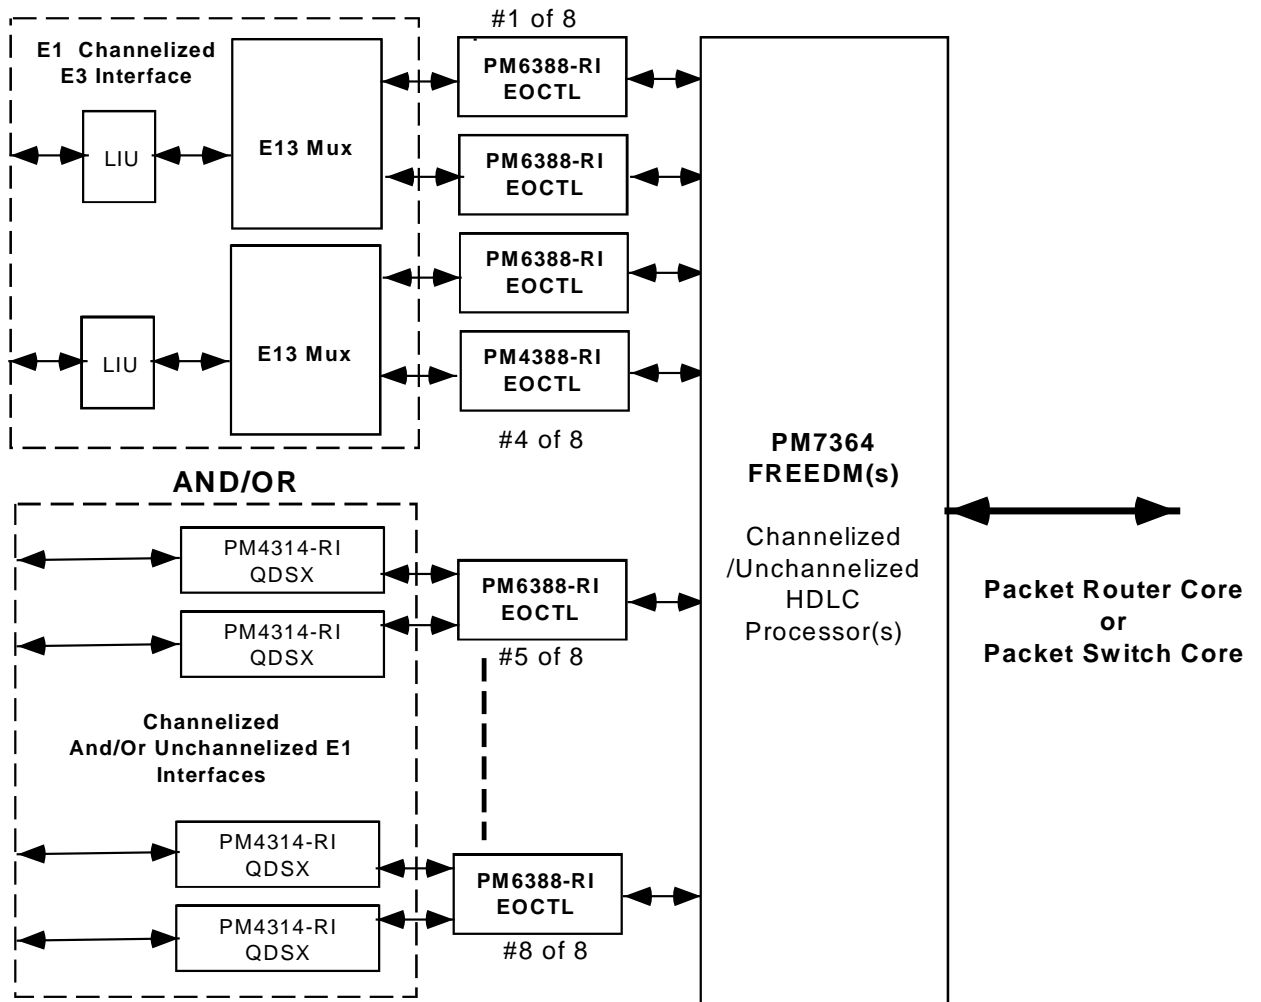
#1 of 8

E1 Channelized
E3 Interface

LIU

E13 Mux

PM6388-RI
EOCTL

PM6388-RI
EOCTL

E13 Mux

LIU

PM6388-RI
EOCTL

PM4388-RI
EOCTL

#4 of 8

PM7364
FREEDM(s)

Channelized
/Unchannelized
HDLC
Processor(s)

AND/OR

PM4314-RI
QDSX

PM4314-RI
QDSX

PM6388-RI
EOCTL

#5 of 8

Packet Router Core
or
Packet Switch Core

Channelized
And/Or Unchannelized E1
Interfaces

PM4314-RI
QDSX

PM4314-RI
QDSX

PM6388-RI
EOCTL

#8 of 8